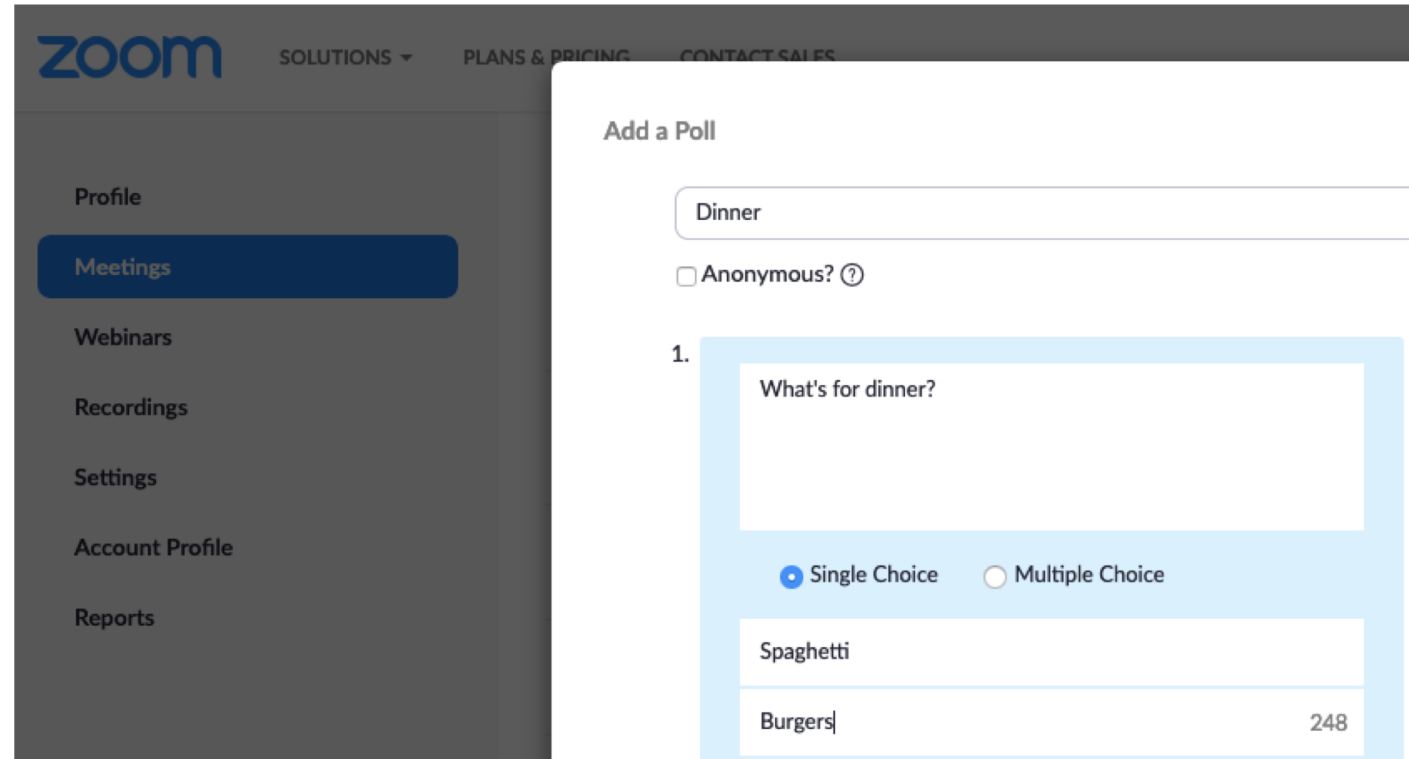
zoom SOLUTIONS PLANS & PRICING CONTACT SALES

Profile
Meetings
Webinars
Recordings
Settings
Account Profile
Reports

Add a Poll

Dinner

Anonymous? ?

1.

What's for dinner?

Single Choice Multiple Choice

Spaghetti

Burgers 248